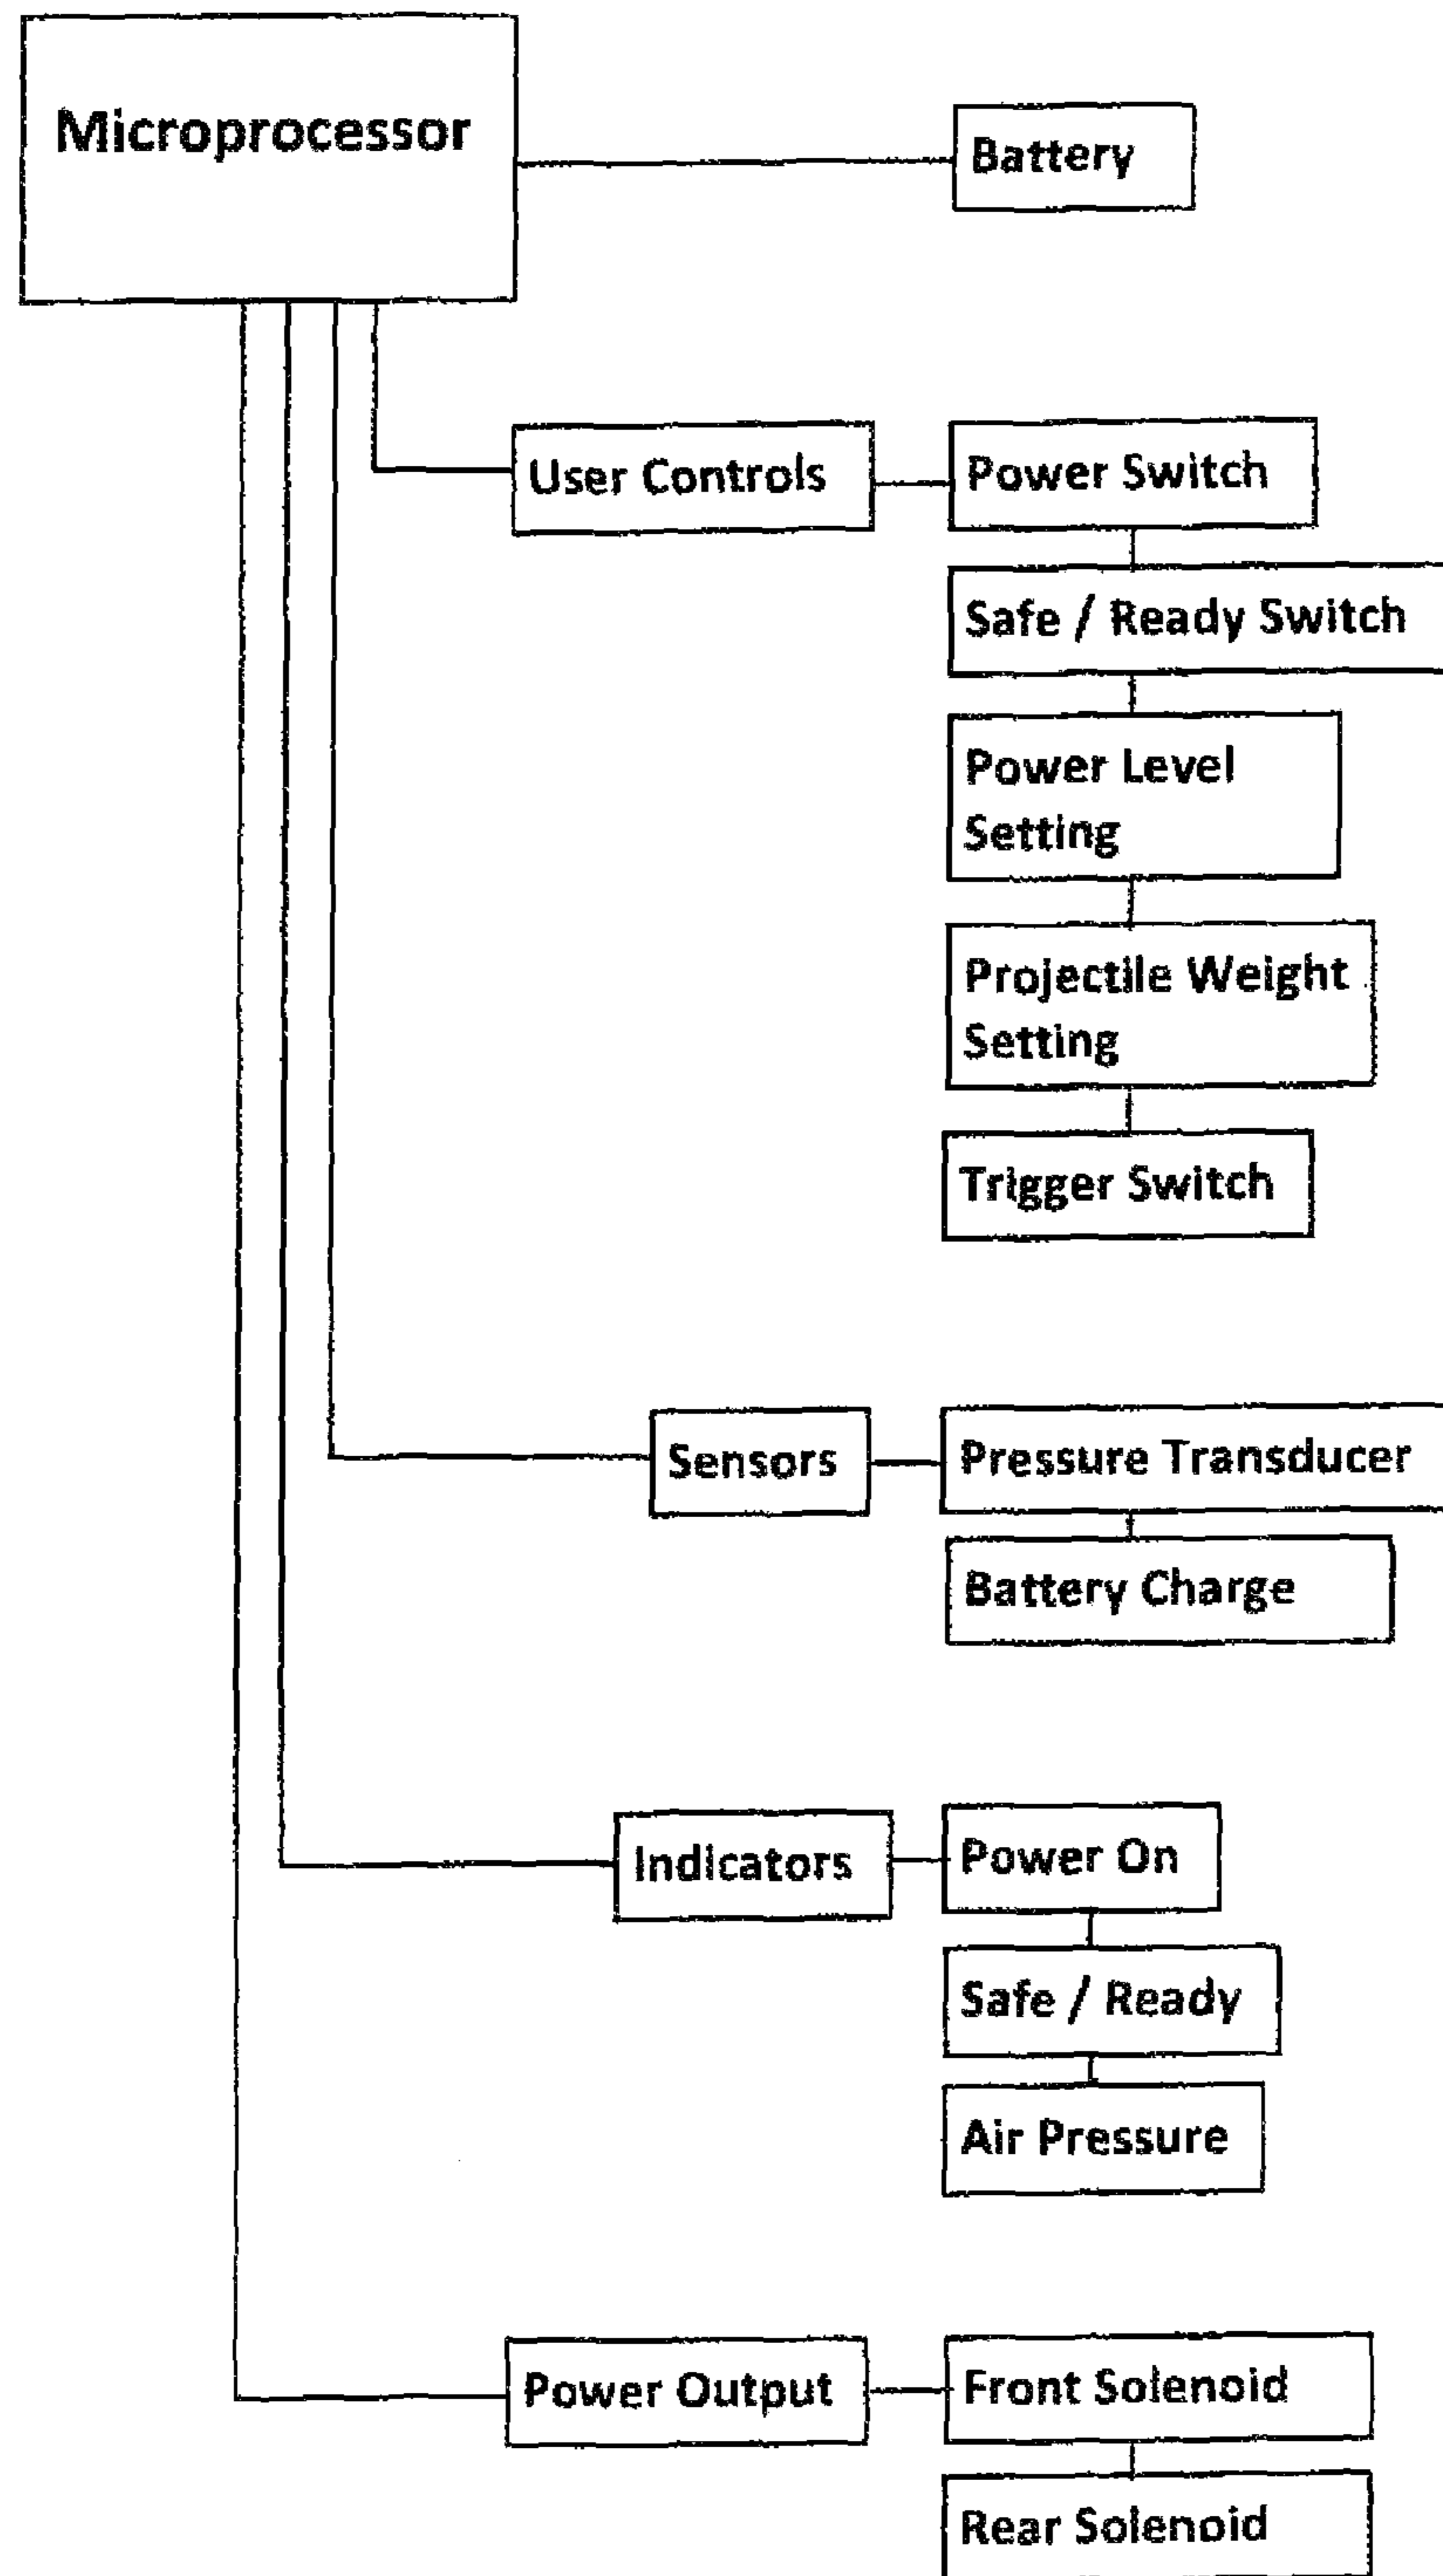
Microprocessor

Battery

User Controls

Power Switch

Safe / Ready Switch

Power Level Setting

Projectile Weight Setting

Trigger Switch

Sensors

Pressure Transducer

Battery Charge

Indicators

Power On

Safe / Ready

Air Pressure

Power Output

Front Solenoid

Rear Solenoid